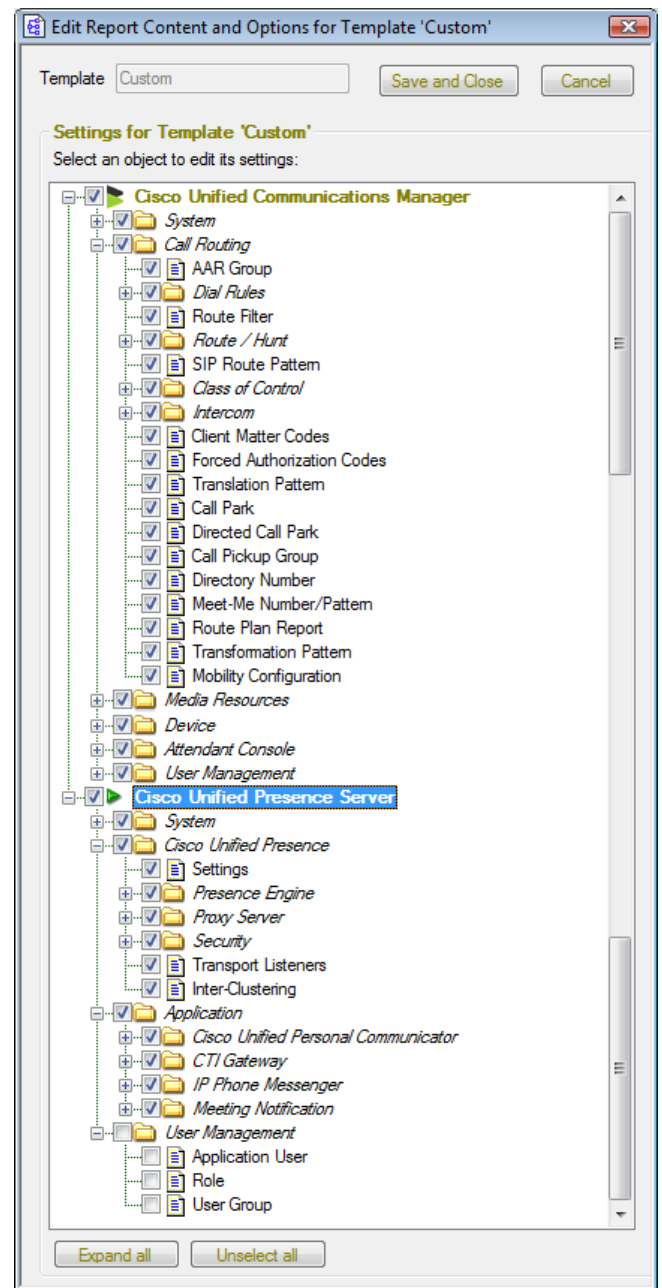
Edit Report Content and Options for Template 'Custom'

Template Custom

Save and Close

Cancel

Settings for Template 'Custom'

Select an object to edit its settings:

Cisco Unified Communications Manager
System
Call Routing
AAR Group
Dial Rules
Route Filter
Route / Hunt
SIP Route Pattern
Class of Control
Intercom
Client Matter Codes
Forced Authorization Codes
Translation Pattern
Call Park
Directed Call Park
Call Pickup Group
Directory Number
Meet-Me Number/Pattern
Route Plan Report
Transformation Pattern
Mobility Configuration
Media Resources
Device
Attendant Console
User Management
Cisco Unified Presence Server
System
Cisco Unified Presence
Settings
Presence Engine
Proxy Server
Security
Transport Listeners
Inter-Clustering
Application
Cisco Unified Personal Communicator
CTI Gateway
IP Phone Messenger
Meeting Notification
User Management
Application User
Role
User Group

Expand all

Unselect all